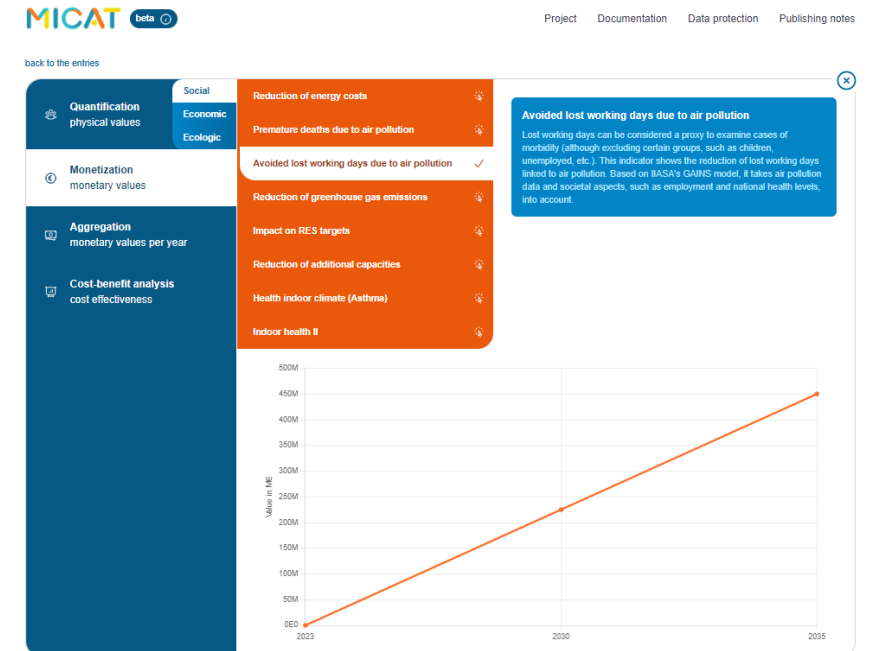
MICAT beta

Project Documentation Data protection Publishing notes

back to the entries

Quantification
physical values

Social
Economic
Ecologic

Monetization
monetary values

Aggregation
monetary values per year

Cost-benefit analysis
cost effectiveness

Reduction of energy costs
Premature deaths due to air pollution
Avoided lost working days due to air pollution
Reduction of greenhouse gas emissions
Impact on RES targets
Reduction of additional capacities
Health indoor climate (Asthma)
Indoor health II

Avoided lost working days due to air pollution

Lost working days can be considered a proxy to examine cases of morbidity (although excluding certain groups, such as children, unemployed, etc.). This indicator shows the reduction of lost working days linked to air pollution. Based on IIASA's GAINS model, it takes air pollution data and societal aspects, such as employment and national health levels, into account.

500M
450M
400M
350M
300M
250M
200M
150M
100M
50M
0E0
Value in M€
2023
2030
2035